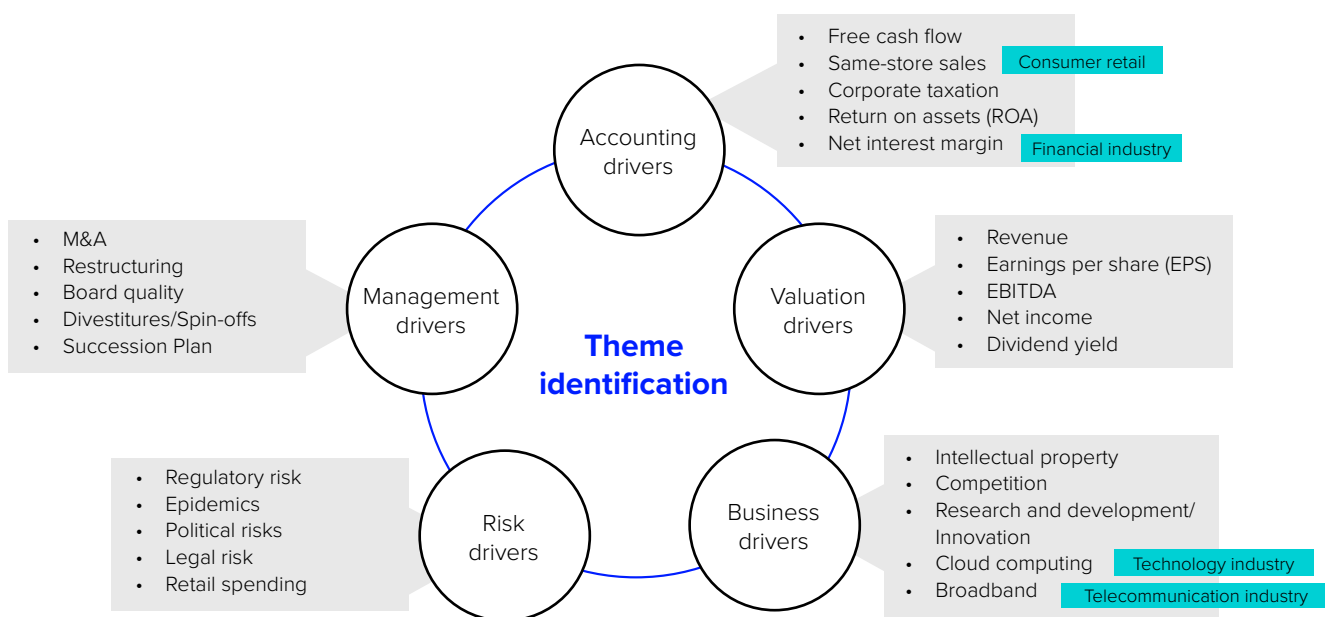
- Free cash flow
- Same-store sales Consumer retail
- Corporate taxation
- Return on assets (ROA)
- Net interest margin Financial industry

Accounting drivers

- M&A
- Restructuring
- Board quality
- Divestitures/Spin-offs
- Succession Plan

Management drivers

- Revenue
- Earnings per share (EPS)
- EBITDA
- Net income
- Dividend yield

Valuation drivers

Theme identification

- Regulatory risk
- Epidemics
- Political risks
- Legal risk
- Retail spending

Risk drivers

- Intellectual property
- Competition
- Research and development/ Innovation
- Cloud computing Technology industry
- Broadband Telecommunication industry

Business drivers